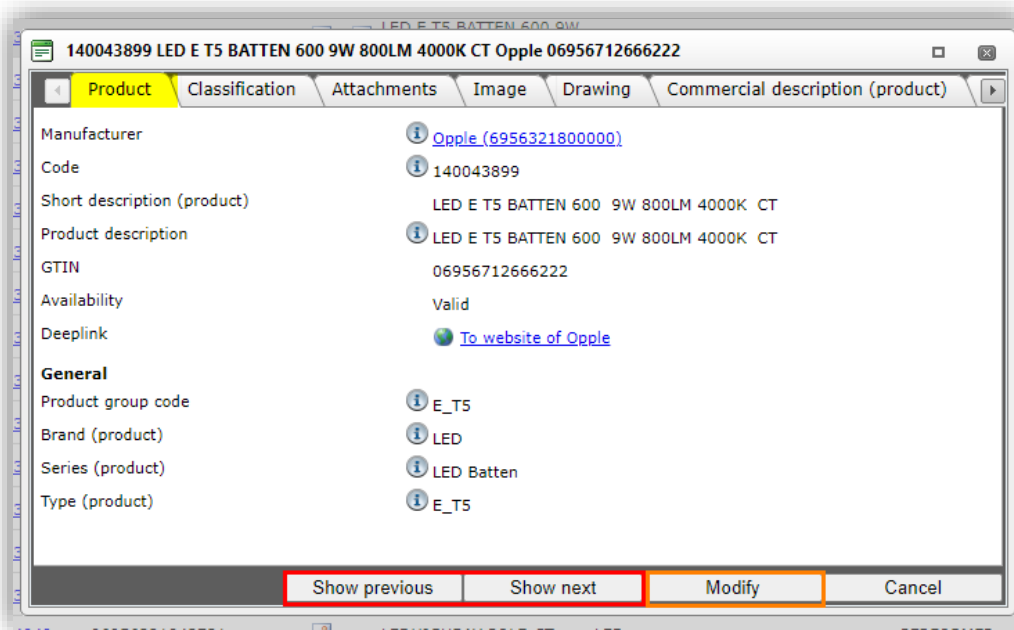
140043899 LED E T5 BATTEN 600 9W 800LM 4000K CT Opple 06956712666222

Product | Classification | Attachments | Image | Drawing | Commercial description (product)

| | |
|---|---|
| Manufacturer | Opple (6956321800000) |
| Code | 140043899 |
| Short description (product) | LED E T5 BATTEN 600 9W 800LM 4000K CT |
| Product description | LED E T5 BATTEN 600 9W 800LM 4000K CT |
| GTIN | 06956712666222 |
| Availability | Valid |
| Deeplink | To website of Opple |

**General**

| | |
|---|---|
| Product group code | E_T5 |
| Brand (product) | LED |
| Series (product) | LED Batten |
| Type (product) | E_T5 |

Show previous | Show next | Modify | Cancel